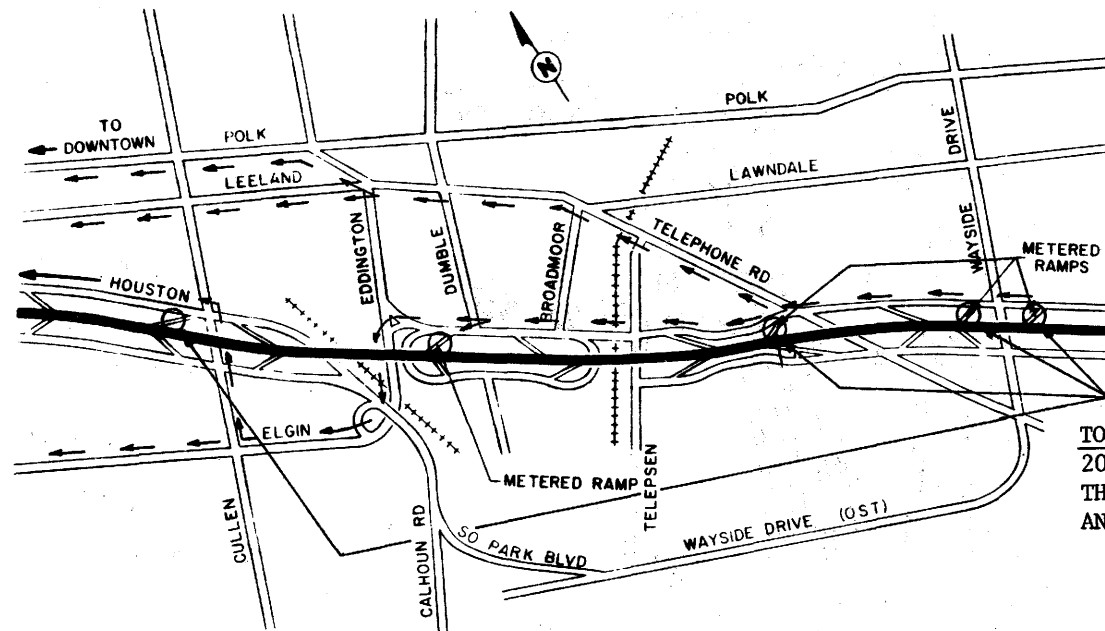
TO DOWNTOWN
POLK
POLK
LEELAND
LAWNDALE
DRIVE
WAYSIDE
METERED RAMPS
TELEPHONE RD
BROADMOOR
DUMBLE
EDDINGTON
HOUSTON
ELGIN
METERED RAMP
CULLEN
CALHOUN RD
SO PARK BLVD
TELEPSEN
WAYSIDE DRIVE (OST)
TO
20
TH
AN